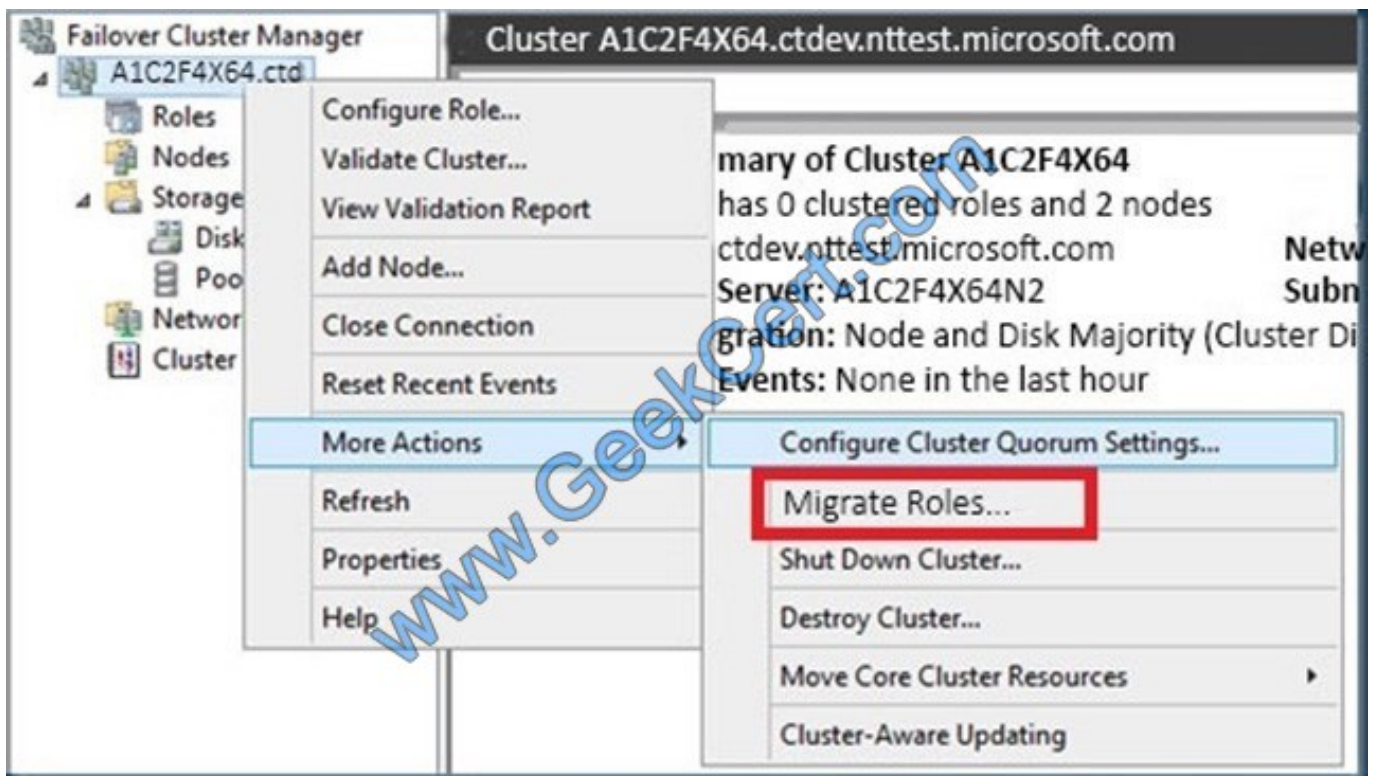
Failover Cluster Manager
A1C2F4X64.ctd
Roles
Nodes
Storage
Disk
Poo
Networ
Cluster

Cluster A1C2F4X64.ctdev.nttest.microsoft.com

Configure Role...
Validate Cluster...
View Validation Report
Add Node...
Close Connection
Reset Recent Events
More Actions
Refresh
Properties
Help

mary of Cluster A1C2F4X64
has 0 clustered roles and 2 nodes
ctdev.nttest.microsoft.com
Server: A1C2F4X64N2
gration: Node and Disk Majority (Cluster Di
Events: None in the last hour

Netw
Subn

Configure Cluster Quorum Settings...
Migrate Roles...
Shut Down Cluster...
Destroy Cluster...
Move Core Cluster Resources
Cluster-Aware Updating

www.GeekCert.com